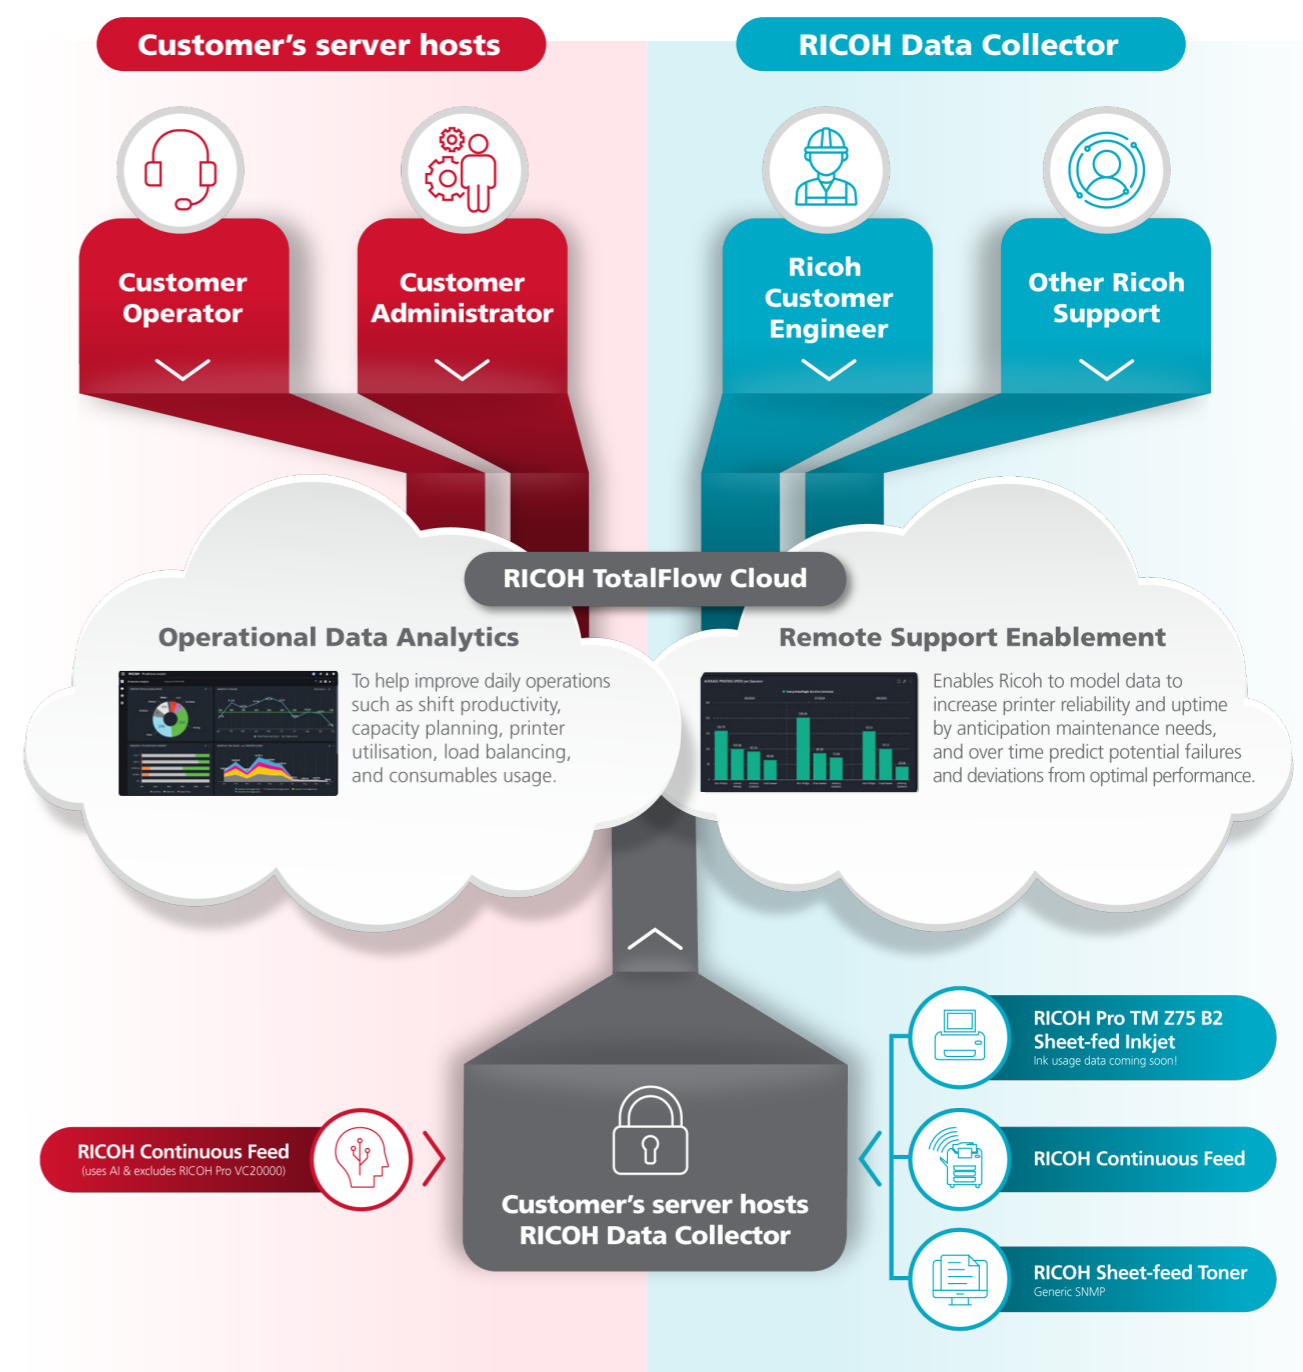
Customer's server hosts

RICOH Data Collector

Customer Operator

Customer Administrator

Ricoh Customer Engineer

Other Ricoh Support

RICOH TotalFlow Cloud

Operational Data Analytics

To help improve daily operations such as shift productivity, capacity planning, printer utilisation, load balancing, and consumables usage.

Remote Support Enablement

Enables Ricoh to model data to increase printer reliability and uptime by anticipation maintenance needs, and over time predict potential failures and deviations from optimal performance.

RICOH Pro TM Z75 B2 Sheet-fed Inkjet
Ink usage data coming soon!

RICOH Continuous Feed
(uses AI & excludes RICOH Pro VC20000)

Customer's server hosts
RICOH Data Collector

RICOH Continuous Feed

RICOH Sheet-feed Toner
Generic SNMP